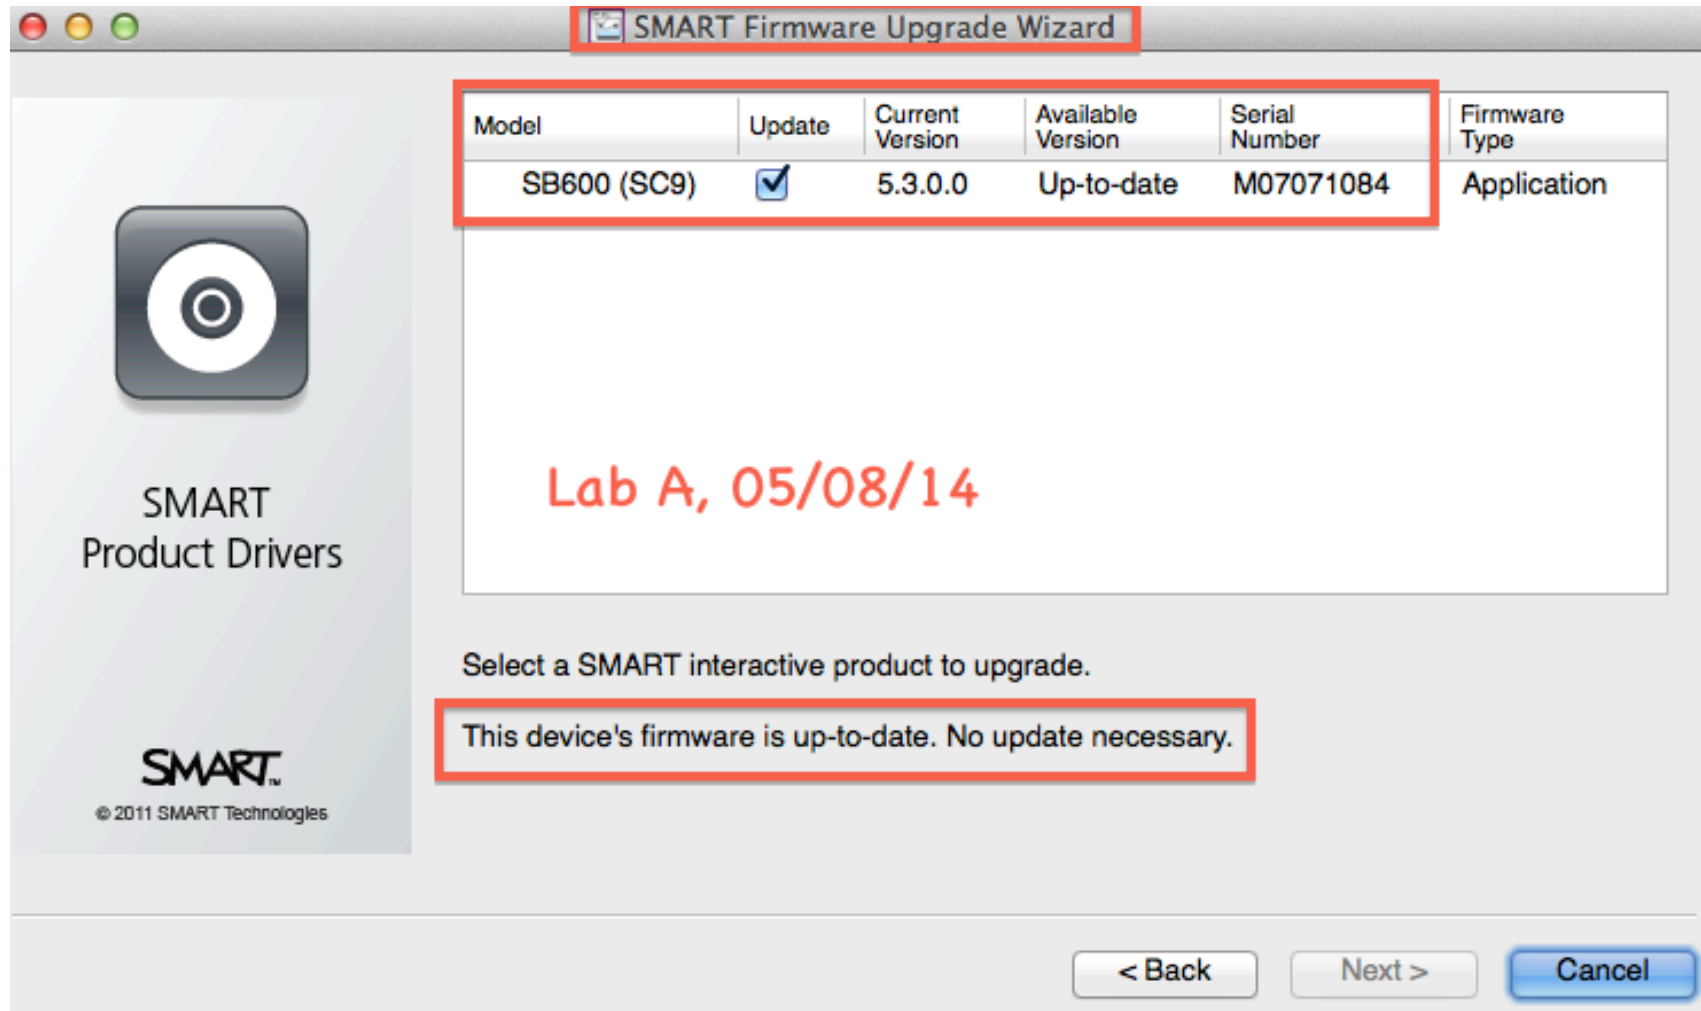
SMART Firmware Upgrade Wizard

SMART Product Drivers

SMART.

© 2011 SMART Technologies

| Model | Update | Current Version | Available Version | Serial Number | Firmware Type |
|---|---|---|---|---|---|
| SB600 (SC9) | ☑ | 5.3.0.0 | Up-to-date | M07071084 | Application |

Lab A, 05/08/14

Select a SMART interactive product to upgrade.

This device's firmware is up-to-date. No update necessary.

< Back
Next >
Cancel